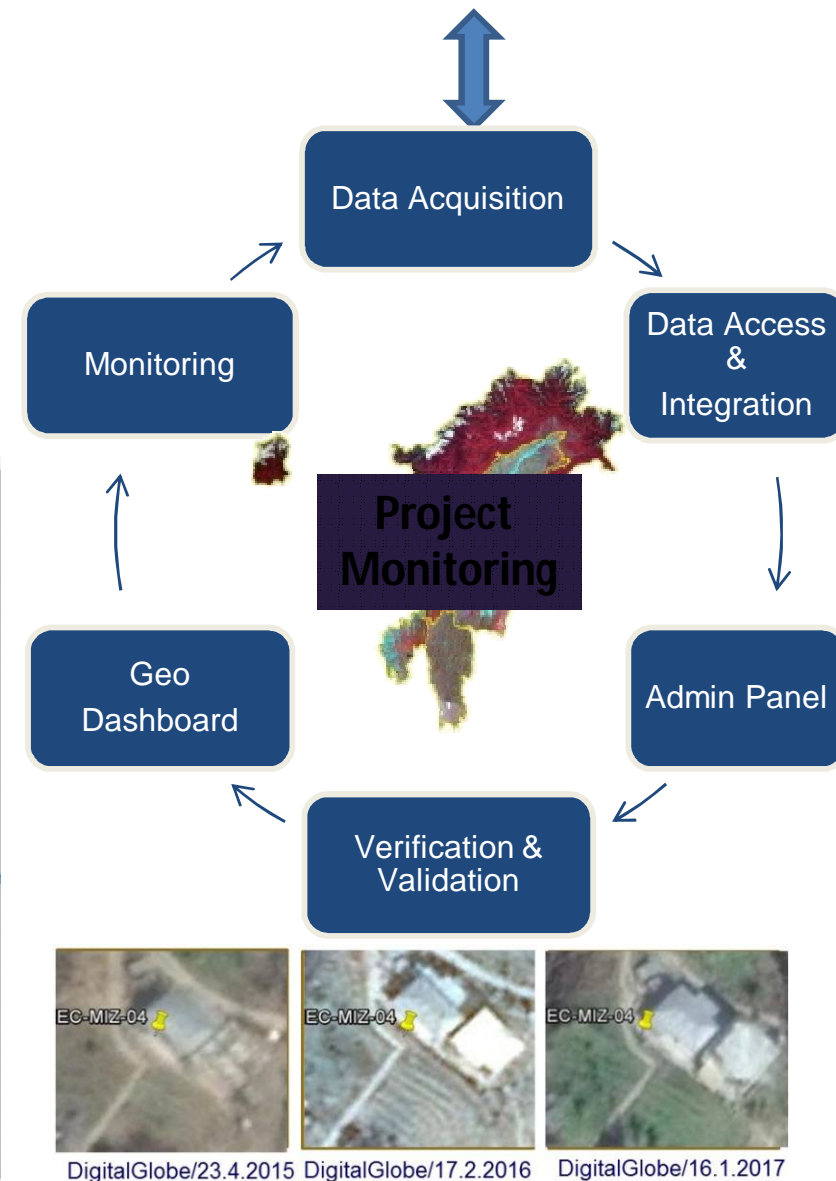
Data Acquisition

Data Access & Integration

Admin Panel

Verification & Validation

Geo Dashboard

Monitoring

Project Monitoring

EC-MIZ-04

EC-MIZ-04

EC-MIZ-04

DigitalGlobe/23.4.2015 DigitalGlobe/17.2.2016 DigitalGlobe/16.1.2017